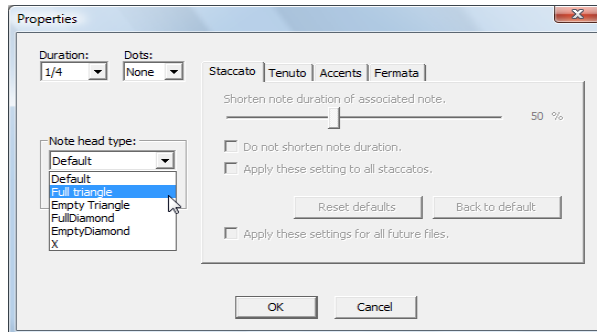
Properties

Duration:
1/4

Dots:
None

Note head type:
Default

Default
Full triangle
Empty Triangle
FullDiamond
EmptyDiamond
X

Staccato | Tenuto | Accents | Fermata

Shorten note duration of associated note.

50 %

Do not shorten note duration.

Apply these setting to all staccatos.

Reset defaults

Back to default

Apply these settings for all future files.

OK

Cancel